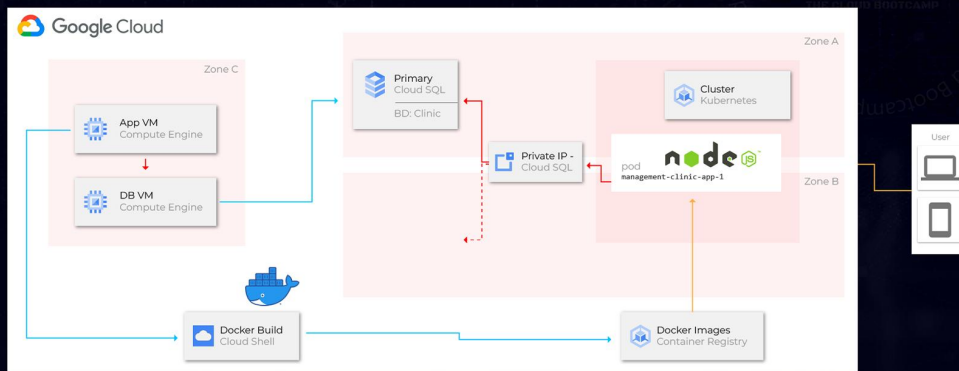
Google Cloud

THE CLOUD BOOTCAMP

Zone C

App VM
Compute Engine

DB VM
Compute Engine

Zone A

Primary
Cloud SQL
BD: Clinic

Private IP -
Cloud SQL

Cluster
Kubernetes

pod
node
management-clinic-app-1

Zone B

User

Docker Build
Cloud Shell

Docker Images
Container Registry